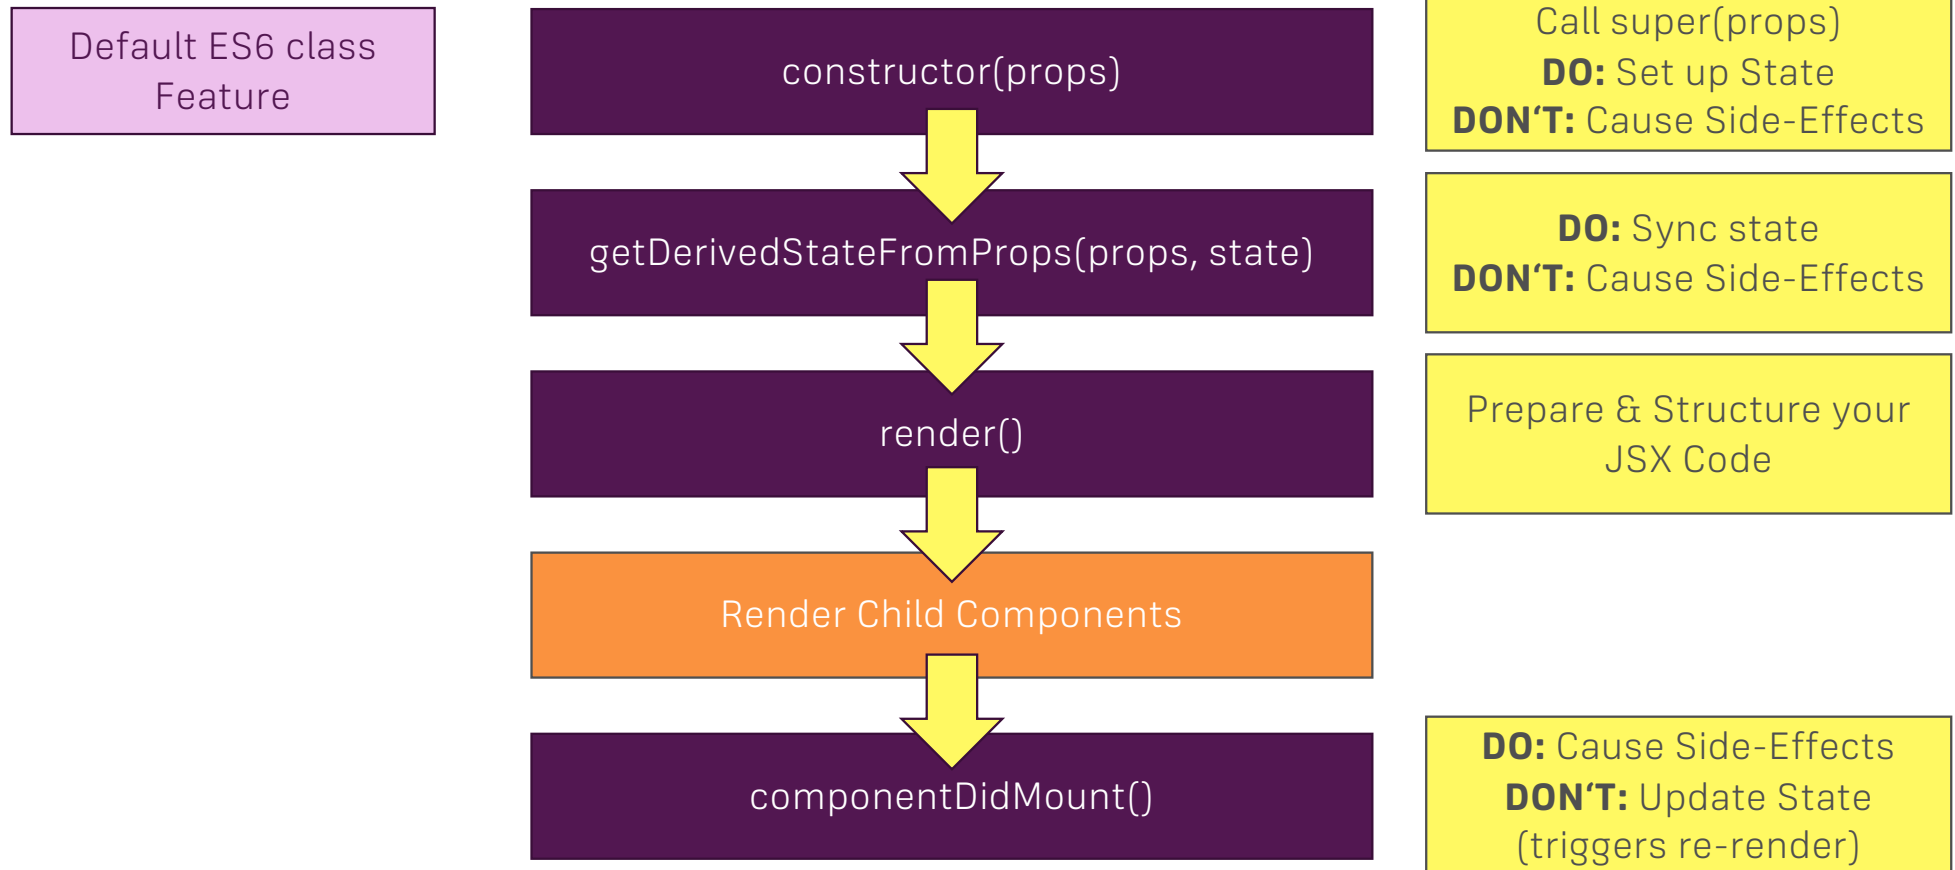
Default ES6 class Feature

constructor(props)

Call super(props)
**DO:** Set up State
**DON'T:** Cause Side-Effects

getDerivedStateFromProps(props, state)

**DO:** Sync state
**DON'T:** Cause Side-Effects

render()

Prepare & Structure your JSX Code

Render Child Components

componentDidMount()

**DO:** Cause Side-Effects
**DON'T:** Update State (triggers re-render)